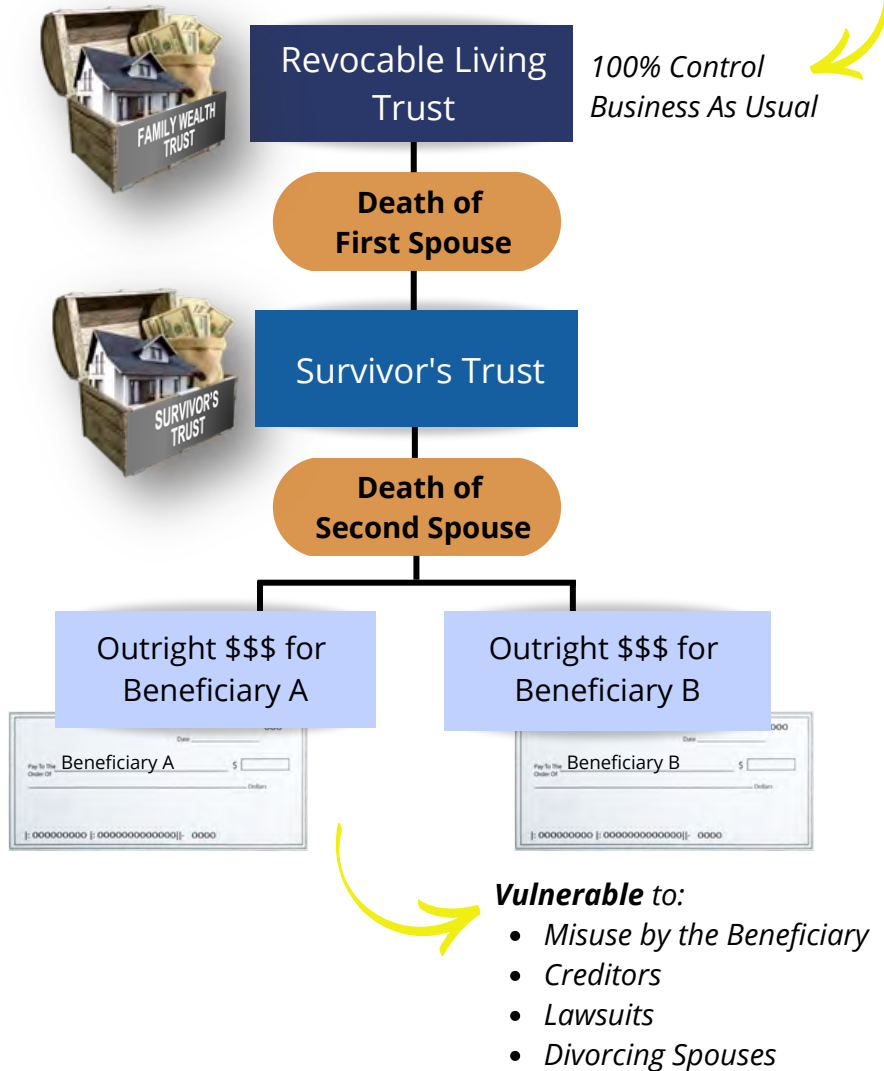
FAMILY WEALTH TRUST

Revocable Living Trust

100% Control
Business As Usual

Death of First Spouse

SURVIVOR'S TRUST

Survivor's Trust

Death of Second Spouse

Outright $$$ for Beneficiary A

Outright $$$ for Beneficiary B

Date

Pay To The Order Of Beneficiary A $

Dollars

|: 000000000 |: 00000000000000||- 0000

0000

Date

Pay To The Order Of Beneficiary B $

Dollars

|: 000000000 |: 00000000000000||- 0000

***Vulnerable*** *to:*
- *Misuse by the Beneficiary*
- *Creditors*
- *Lawsuits*
- *Divorcing Spouses*